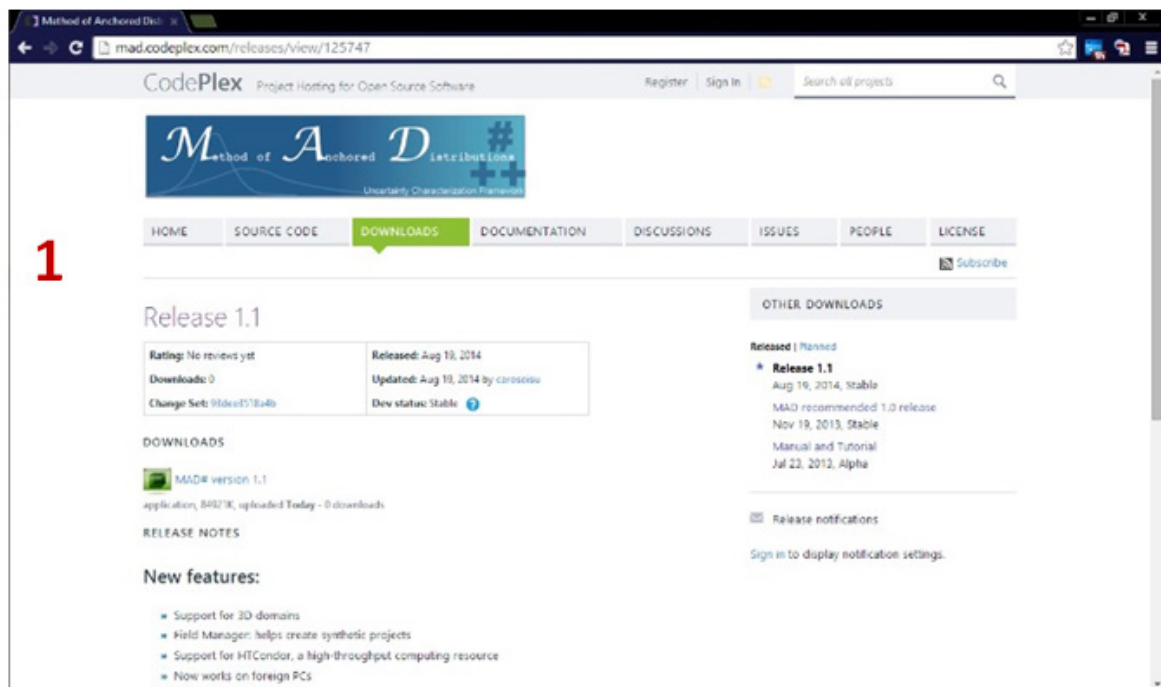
Method of Anchored Dist ×

mad.codeplex.com/releases/view/125747

CodePlex Project Hosting for Open Source Software

Register | Sign In | Search all projects

Method of Anchored Distributions #++

Uncertainty Characterization Framework

HOME | SOURCE CODE | DOWNLOADS | DOCUMENTATION | DISCUSSIONS | ISSUES | PEOPLE | LICENSE

1

Subscribe

Release 1.1

| Rating: No reviews yet | Released: Aug 19, 2014 |
|---|---|
| Downloads: 0 | Updated: Aug 19, 2014 by carosoisu |
| Change Set: 9fdee4518a4b | Dev status: Stable |

DOWNLOADS

MAD# version 1.1

application, 84921K, uploaded Today - 0 downloads

RELEASE NOTES

New features:

- Support for 3D domains
- Field Manager: helps create synthetic projects
- Support for HTCondor, a high-throughput computing resource
- Now works on foreign PCs

OTHER DOWNLOADS

Released | Planned

Release 1.1
Aug 19, 2014, Stable

MAD recommended 1.0 release
Nov 19, 2013, Stable

Manual and Tutorial
Jul 23, 2012, Alpha

Release notifications

Sign in to display notification settings.